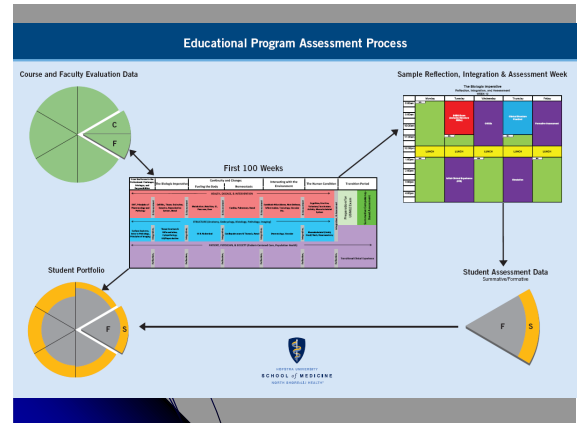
Educational Program Assessment Process

Course and Faculty Evaluation Data

C

F

First 100 Weeks

The Biologic Imperative

Continuity and Change: Evolving the Basics

Homeostasis

Interacting with the Environment

The Human Condition

Transition Period

Sample Reflection, Integration & Assessment Week

The Biologic Imperative

Monday

Tuesday

Wednesday

Thursday

Friday

LUNCH

LUNCH

LUNCH

LUNCH

LUNCH

Student Portfolio

F

S

Student Assessment Data

Summative/Formative

F

S

HOFSTRA UNIVERSITY
SCHOOL of MEDICINE
NORTH SHORE-LIJ HEALTH SYSTEM